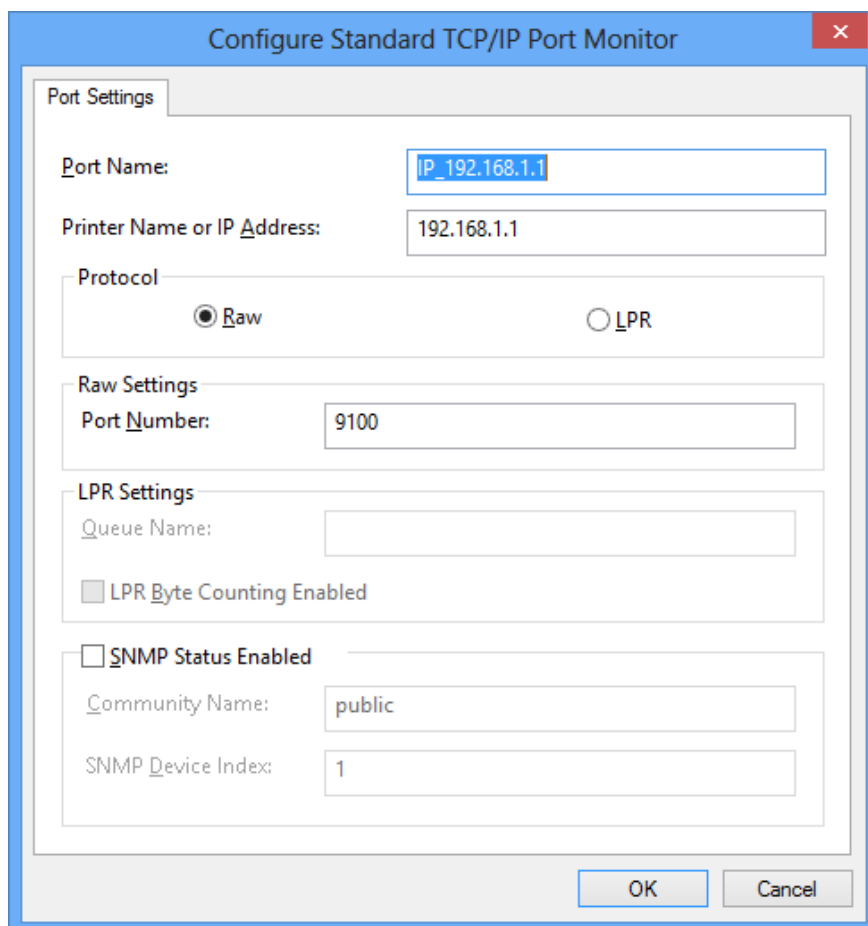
Configure Standard TCP/IP Port Monitor

Port Settings

Port Name: IP_192.168.1.1

Printer Name or IP Address: 192.168.1.1

Protocol

Raw

LPR

Raw Settings

Port Number: 9100

LPR Settings

Queue Name:

LPR Byte Counting Enabled

SNMP Status Enabled

Community Name: public

SNMP Device Index: 1

OK

Cancel